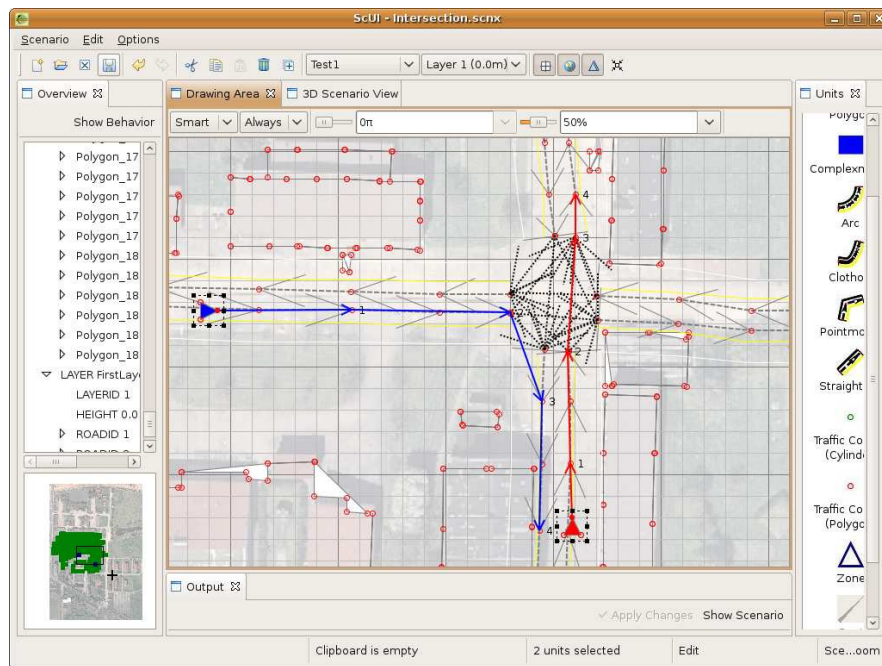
ScUI - Intersection.scnx

Scenario Edit Options

Test1
Layer 1 (0.0m)

Overview
Show Behavior
Polygon_17
Polygon_17
Polygon_17
Polygon_17
Polygon_17
Polygon_18
Polygon_18
Polygon_18
Polygon_18
Polygon_18
Polygon_18
LAYER FirstLay
LAYERID 1
HEIGHT 0.0
ROADID 1

Drawing Area
3D Scenario View
Smart
Always
0π
50%

1
2
3
4
1
2
3

Output
Apply Changes
Show Scenario

Units
Polygo
Complexn
Arc
Clotho
Pointmo
Straight
Traffic Co (Cylinde
Traffic Co (Polygo
Zone

Clipboard is empty
2 units selected
Edit
Sce...oom